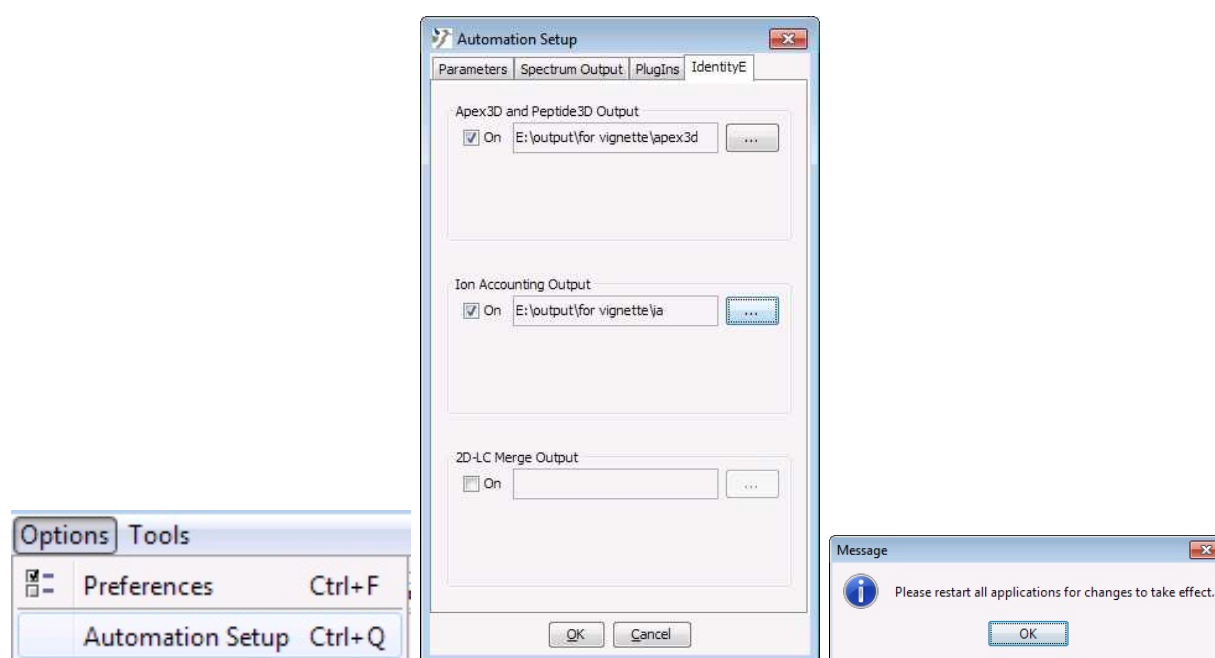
Options Tools

Preferences Ctrl+F

Automation Setup Ctrl+Q

Automation Setup

Parameters | Spectrum Output | PlugIns | IdentityE

Apex3D and Peptide3D Output

On E:\output\for vignette\apex3d ...

Ion Accounting Output

On E:\output\for vignette\ia ...

2D-LC Merge Output

On ...

OK Cancel

Message

Please restart all applications for changes to take effect.

OK